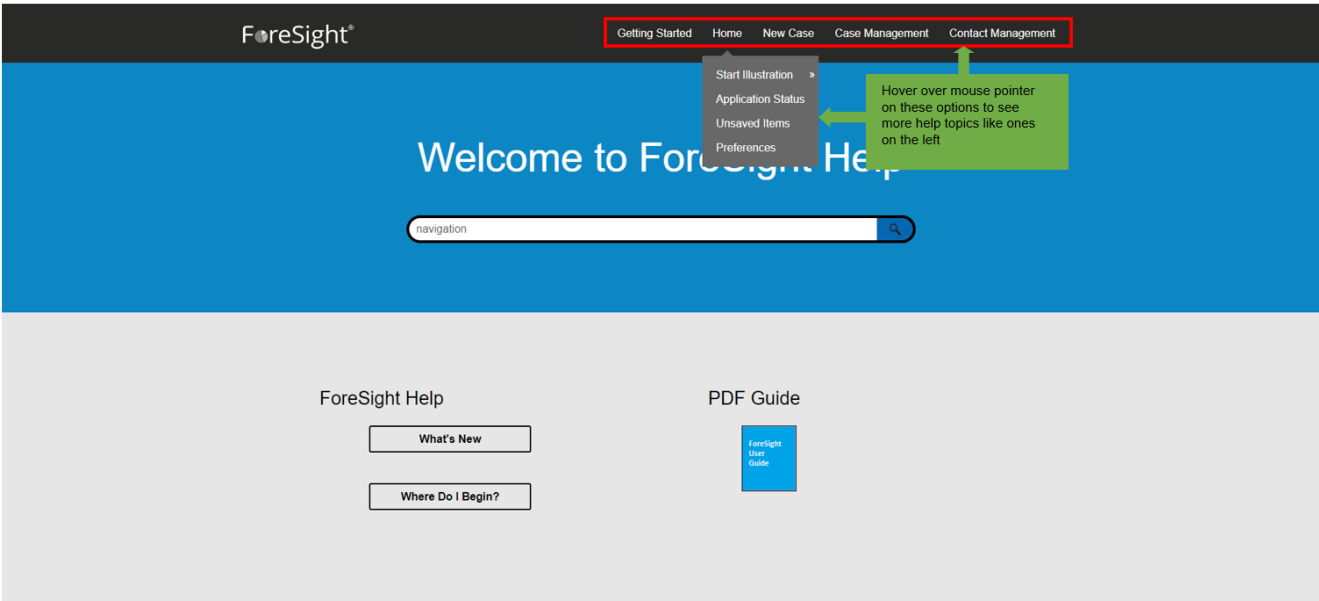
ForeSight®

Getting Started Home New Case Case Management Contact Management

Start Illustration »
Application Status
Unsaved Items
Preferences

Hover over mouse pointer on these options to see more help topics like ones on the left

Welcome to ForeSight Help

navigation

ForeSight Help

What's New

Where Do I Begin?

PDF Guide

ForeSight User Guide